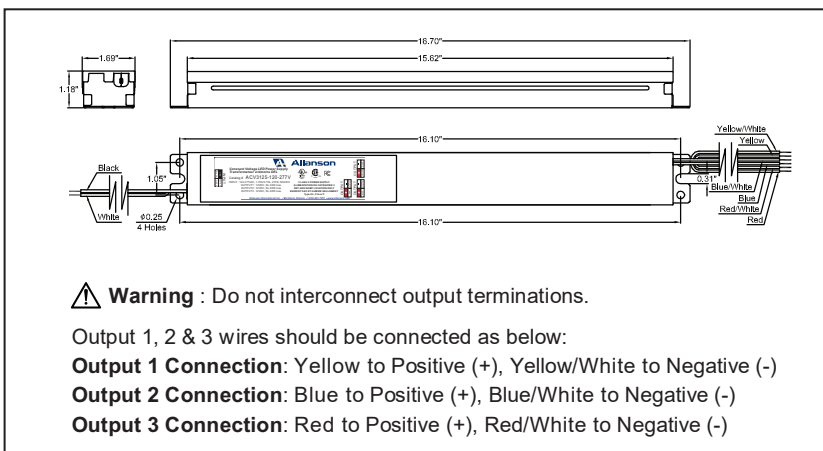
1.69"

1.18"

16.70"

15.62"

16.10"

Yellow/White

Yellow

Black

1.05"

Allanson

ACV3125-120-277V

0.31"

Blue/White

Blue

Red/White

Red

White

Φ0.25
4 Holes

16.10"

Warning : Do not interconnect output terminations.

Output 1, 2 & 3 wires should be connected as below:
**Output 1 Connection**: Yellow to Positive (+), Yellow/White to Negative (-)
**Output 2 Connection**: Blue to Positive (+), Blue/White to Negative (-)
**Output 3 Connection**: Red to Positive (+), Red/White to Negative (-)